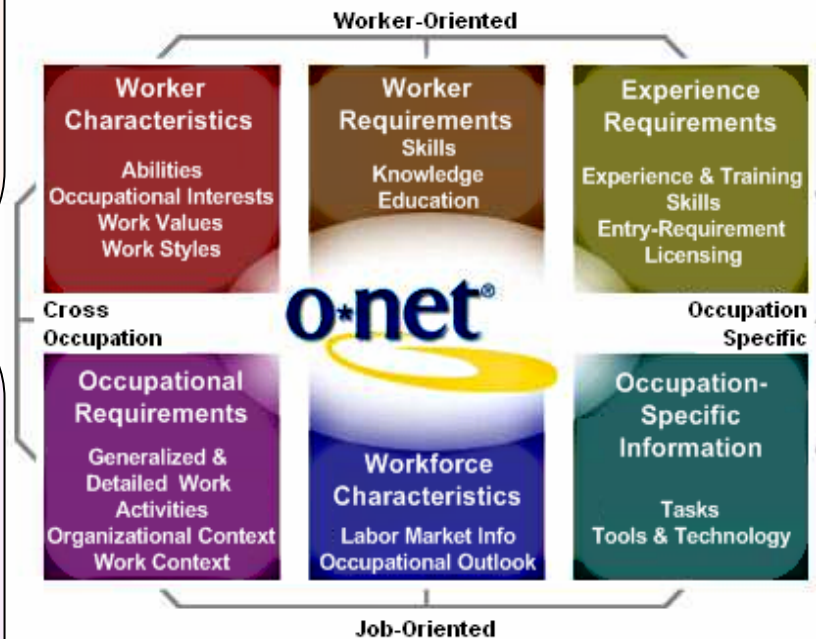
Worker-Oriented

Worker Characteristics
Abilities
Occupational Interests
Work Values
Work Styles

Worker Requirements
Skills
Knowledge
Education

Experience Requirements
Experience & Training
Skills
Entry-Requirement
Licensing

Cross Occupation

o*net®

Occupation Specific

Occupational Requirements
Generalized & Detailed Work Activities
Organizational Context
Work Context

Workforce Characteristics
Labor Market Info
Occupational Outlook

Occupation-Specific Information
Tasks
Tools & Technology

Job-Oriented